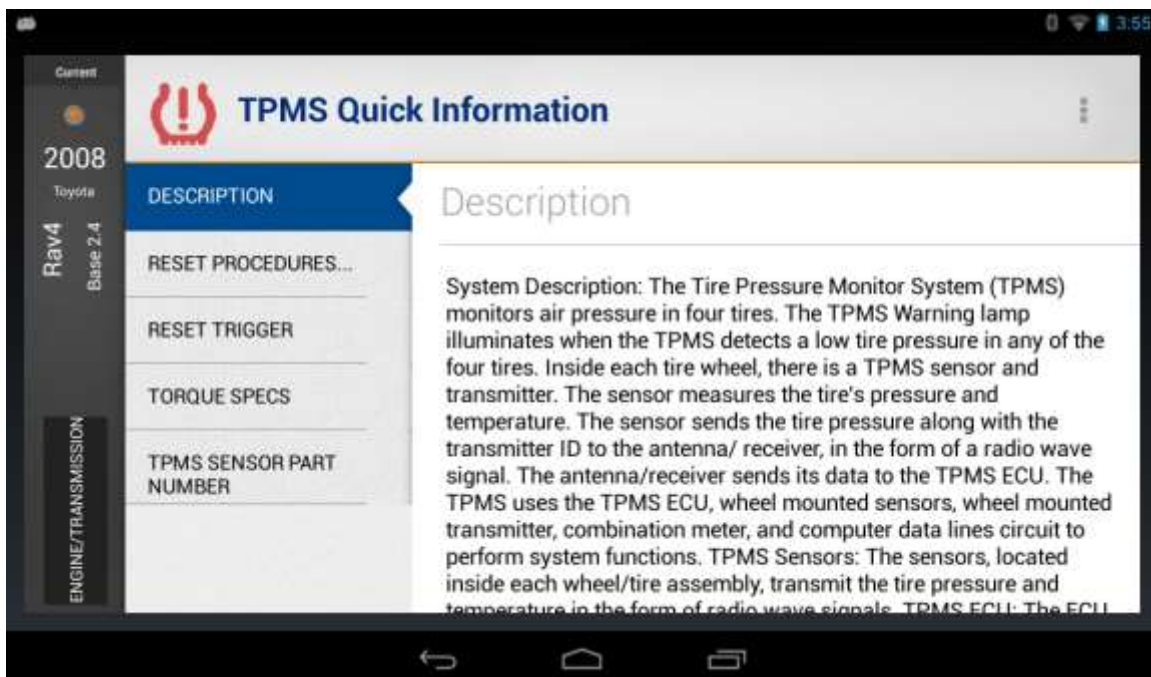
3:55

Current

2008

Toyota

Rav4

Base 2.4

ENGINE/TRANSMISSION

TPMS Quick Information

DESCRIPTION

RESET PROCEDURES...

RESET TRIGGER

TORQUE SPECS

TPMS SENSOR PART NUMBER

Description

System Description: The Tire Pressure Monitor System (TPMS) monitors air pressure in four tires. The TPMS Warning lamp illuminates when the TPMS detects a low tire pressure in any of the four tires. Inside each tire wheel, there is a TPMS sensor and transmitter. The sensor measures the tire's pressure and temperature. The sensor sends the tire pressure along with the transmitter ID to the antenna/ receiver, in the form of a radio wave signal. The antenna/receiver sends its data to the TPMS ECU. The TPMS uses the TPMS ECU, wheel mounted sensors, wheel mounted transmitter, combination meter, and computer data lines circuit to perform system functions. TPMS Sensors: The sensors, located inside each wheel/tire assembly, transmit the tire pressure and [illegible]